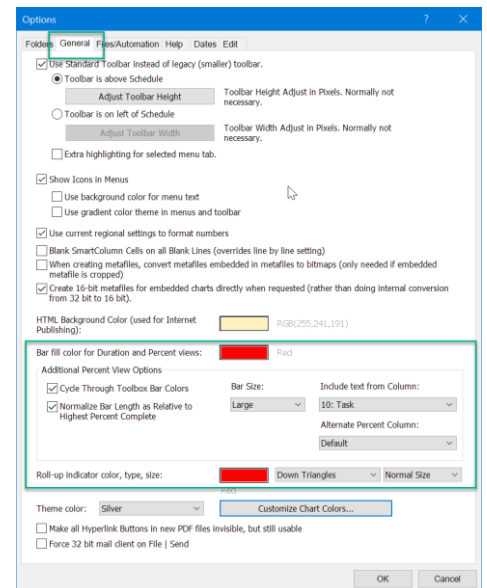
Options ? X

Folders General Files/Automation Help Dates Edit

Use Standard Toolbar instead of legacy (smaller) toolbar.

Toolbar is above Schedule

Adjust Toolbar Height

Toolbar Height Adjust in Pixels. Normally not necessary.

Toolbar is on left of Schedule

Adjust Toolbar Width

Toolbar Width Adjust in Pixels. Normally not necessary.

Extra highlighting for selected menu tab.

Show Icons in Menus

Use background color for menu text

Use gradient color theme in menus and toolbar

Use current regional settings to format numbers

Blank SmartColumn Cells on all Blank Lines (overrides line by line setting)

When creating metafiles, convert metafiles embedded in metafiles to bitmaps (only needed if embedded metafile is cropped)

Create 16-bit metafiles for embedded charts directly when requested (rather than doing internal conversion from 32 bit to 16 bit).

HTML Background Color (used for Internet Publishing):

RGB(255,241,191)

Bar fill color for Duration and Percent views:

Red

Additional Percent View Options

Cycle Through Toolbox Bar Colors

Normalize Bar Length as Relative to Highest Percent Complete

Bar Size:

Large

Include text from Column:

10: Task

Alternate Percent Column:

Default

Roll-up indicator color, type, size:

Down Triangles

Normal Size

Red

Theme color:

Silver

Customize Chart Colors...

Make all Hyperlink Buttons in new PDF files invisible, but still usable

Force 32 bit mail client on File | Send

OK

Cancel